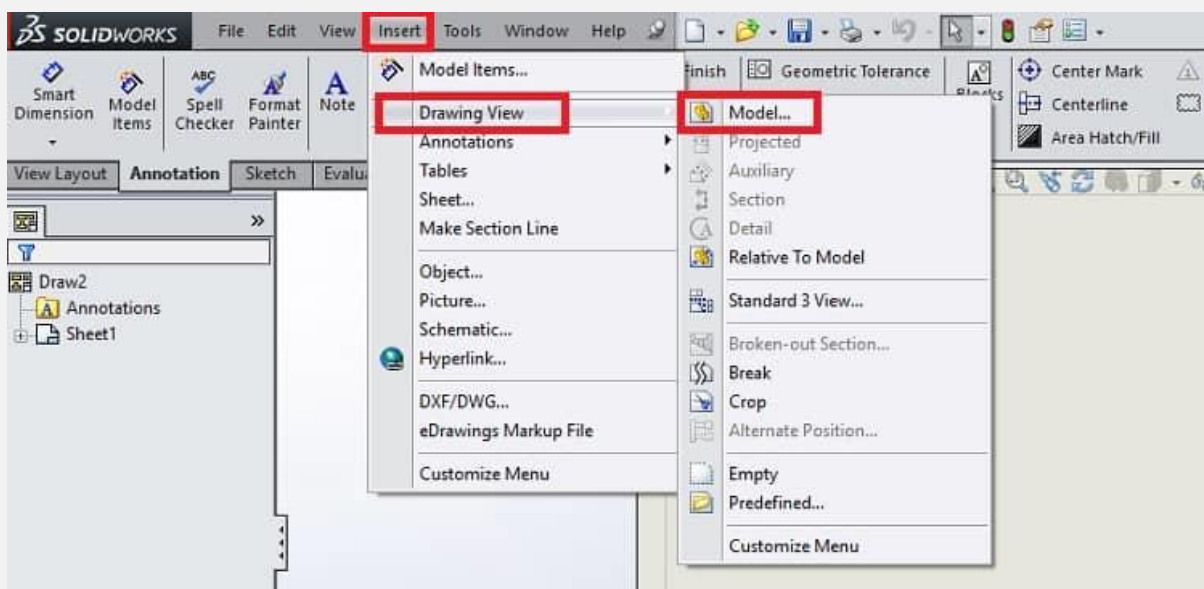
SOLIDWORKS File Edit View Insert Tools Window Help

Smart Dimension
Model Items
Spell Checker
Format Painter
Note

View Layout Annotation Sketch Evalu

»

Draw2
Annotations
Sheet1

Model Items...
Drawing View
Annotations
Tables
Sheet...
Make Section Line
Object...
Picture...
Schematic...
Hyperlink...
DXF/DWG...
eDrawings Markup File
Customize Menu

Model...
Projected
Auxiliary
Section
Detail
Relative To Model
Standard 3 View...
Broken-out Section...
Break
Crop
Alternate Position...
Empty
Predefined...
Customize Menu

inish
Geometric Tolerance
Blocks
Center Mark
Centerline
Area Hatch/Fill